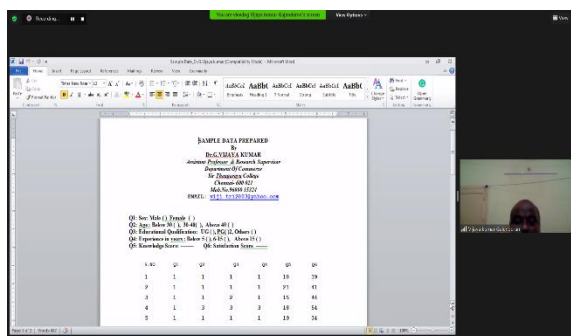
Recording...

You are viewing Vijaya kumar Gajendran's screen

View Options

SAMPLE DATA PREPARED
By
Dr.G.VIJAYA KUMAR
Assistant Professor & Research Supervisor
Department Of Commerce
Sir Theagaraya College
Chennai- 600 021
Mob.No.96000 15121
EMAIL: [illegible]

Q1: Sex: Male ( ) Female ( )
Q2: Age: Below 30 ( ), 30-40( ), Above 40 ( )
Q3: Educational Qualification: UG ( ), PG ( ), Others ( )
Q4: Experience in years: Below 5 ( ), 6-15 ( ), Above 15 ( )
Q5: Knowledge Score: ------ Q6: Satisfaction Score: ------

| S.NO | Q1 | Q2 | Q3 | Q4 | Q5 | Q6 |
|---|---|---|---|---|---|---|
| 1 | 1 | 1 | 1 | 1 | 18 | 39 |
| 2 | 1 | 1 | 1 | 1 | 23 | 41 |
| 3 | 1 | 1 | 2 | 1 | 15 | 46 |
| 4 | 1 | 2 | 3 | 3 | 19 | 54 |
| 5 | 1 | 1 | 1 | 1 | 19 | 36 |

Vijayakumar Gajendran